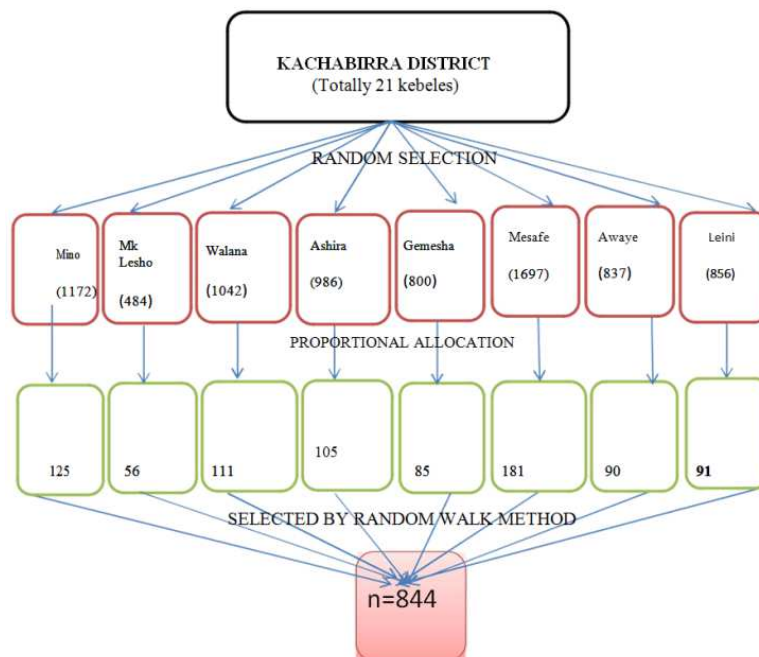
KACHABIRRA DISTRICT
(Totally 21 kebeles)

RANDOM SELECTION

Mino (1172)

Mk Lesho (484)

Walana (1042)

Ashira (986)

Gemesha (800)

Mesafe (1697)

Awaye (837)

Leini (856)

PROPORTIONAL ALLOCATION

125

56

111

105

85

181

90

91

SELECTED BY RANDOM WALK METHOD

n=844